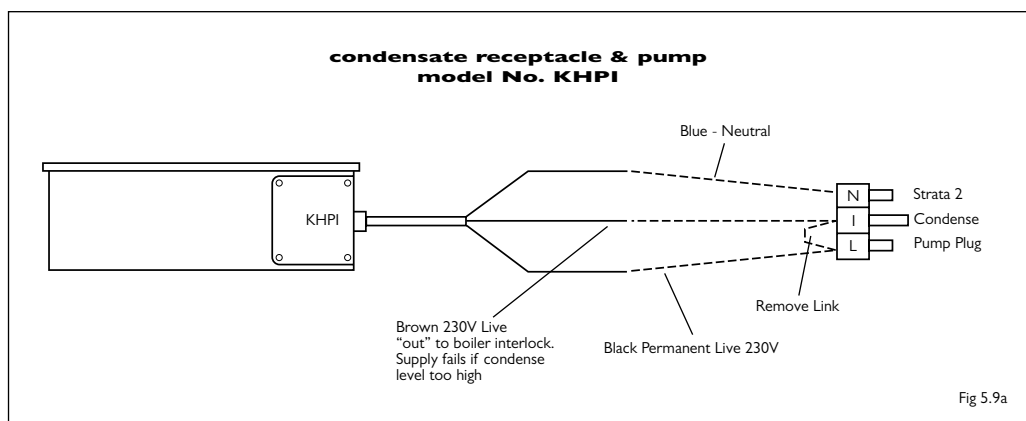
condensate receptacle & pump
model No. KHPI

Blue - Neutral

KHPI

N
I
L

Strata 2
Condense
Pump Plug

Remove Link

Brown 230V Live "out" to boiler interlock. Supply fails if condense level too high

Black Permanent Live 230V

Fig 5.9a